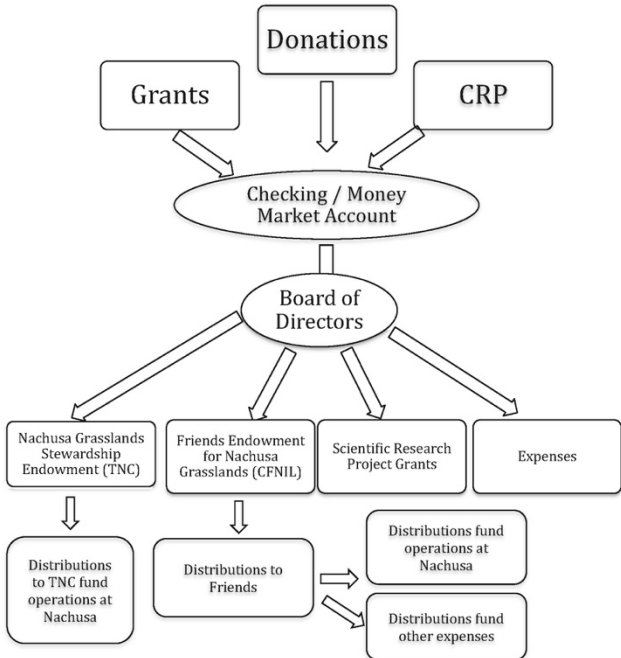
Donations

Grants

CRP

Checking / Money Market Account

Board of Directors

Nachusa Grasslands Stewardship Endowment (TNC)

Friends Endowment for Nachusa Grasslands (CFNIL)

Scientific Research Project Grants

Expenses

Distributions to TNC fund operations at Nachusa

Distributions to Friends

Distributions fund operations at Nachusa

Distributions fund other expenses